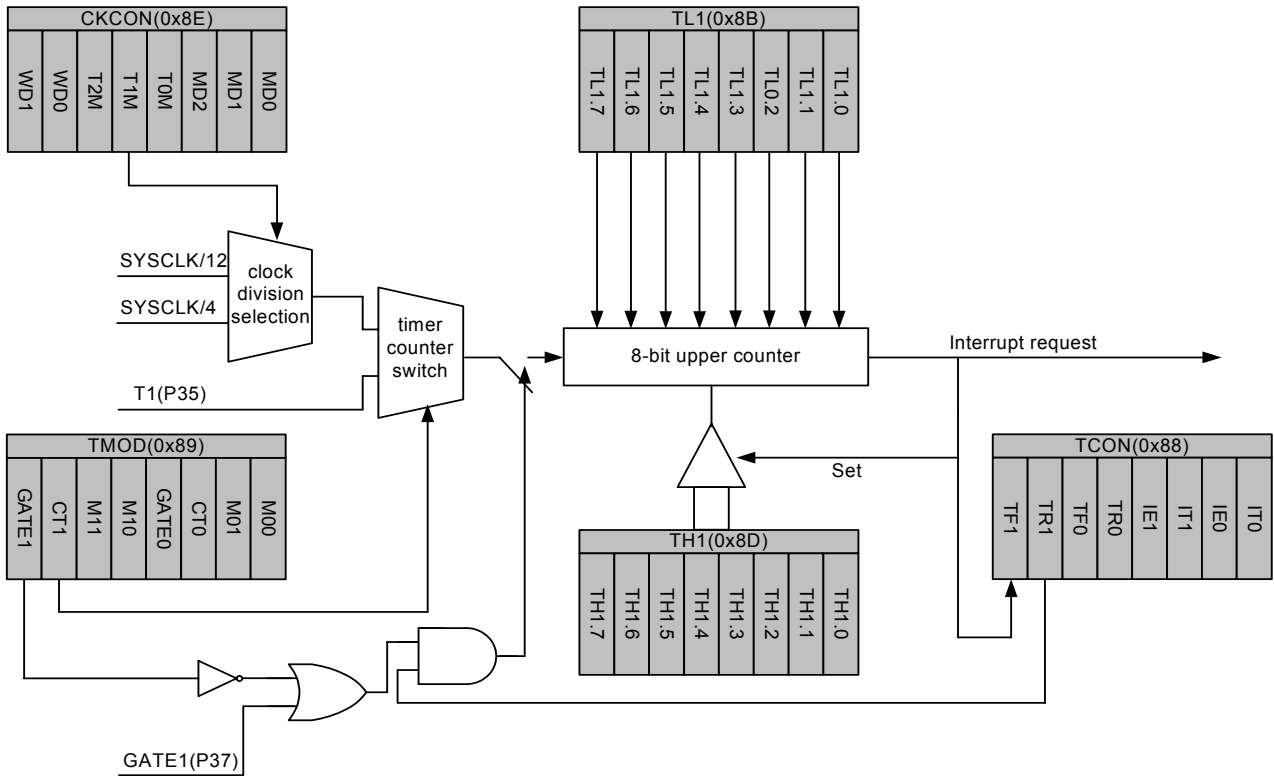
CKCON(0x8E)

WD1 WD0 T2M T1M T0M MD2 MD1 MD0

TL1(0x8B)

TL1.7 TL1.6 TL1.5 TL1.4 TL1.3 TL0.2 TL1.1 TL1.0

SYSCLK/12

SYSCLK/4

clock division selection

timer counter switch

T1(P35)

8-bit upper counter

Interrupt request

TMOD(0x89)

GATE1 CT1 M11 M10 GATE0 CT0 M01 M00

Set

TCON(0x88)

TF1 TR1 TF0 TR0 IE1 IT1 IE0 IT0

TH1(0x8D)

TH1.7 TH1.6 TH1.5 TH1.4 TH1.3 TH1.2 TH1.1 TH1.0

GATE1(P37)